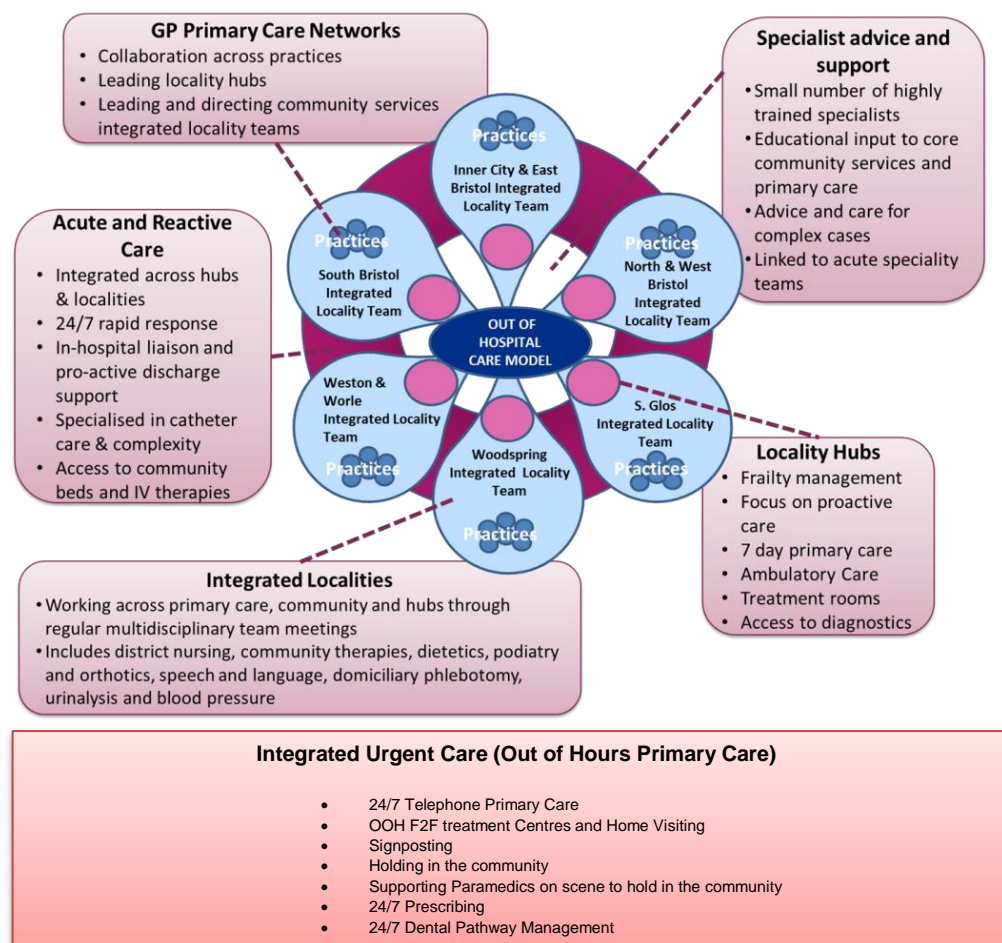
GP Primary Care Networks
• Collaboration across practices
• Leading locality hubs
• Leading and directing community services integrated locality teams

Specialist advice and support
• Small number of highly trained specialists
• Educational input to core community services and primary care
• Advice and care for complex cases
• Linked to acute speciality teams

Acute and Reactive Care
• Integrated across hubs & localities
• 24/7 rapid response
• In-hospital liaison and pro-active discharge support
• Specialised in catheter care & complexity
• Access to community beds and IV therapies

Practices
Inner City & East Bristol Integrated Locality Team

Practices
North & West Bristol Integrated Locality Team

Practices
South Bristol Integrated Locality Team

OUT OF HOSPITAL CARE MODEL

Weston & Worle Integrated Locality Team
Practices

S. Glos Integrated Locality Team
Practices

Woodspring Integrated Locality Team
Practices

Locality Hubs
• Frailty management
• Focus on proactive care
• 7 day primary care
• Ambulatory Care
• Treatment rooms
• Access to diagnostics

Integrated Localities
• Working across primary care, community and hubs through regular multidisciplinary team meetings
• Includes district nursing, community therapies, dietetics, podiatry and orthotics, speech and language, domiciliary phlebotomy, urinalysis and blood pressure

Integrated Urgent Care (Out of Hours Primary Care)
• 24/7 Telephone Primary Care
• OOH F2F treatment Centres and Home Visiting
• Signposting
• Holding in the community
• Supporting Paramedics on scene to hold in the community
• 24/7 Prescribing
• 24/7 Dental Pathway Management